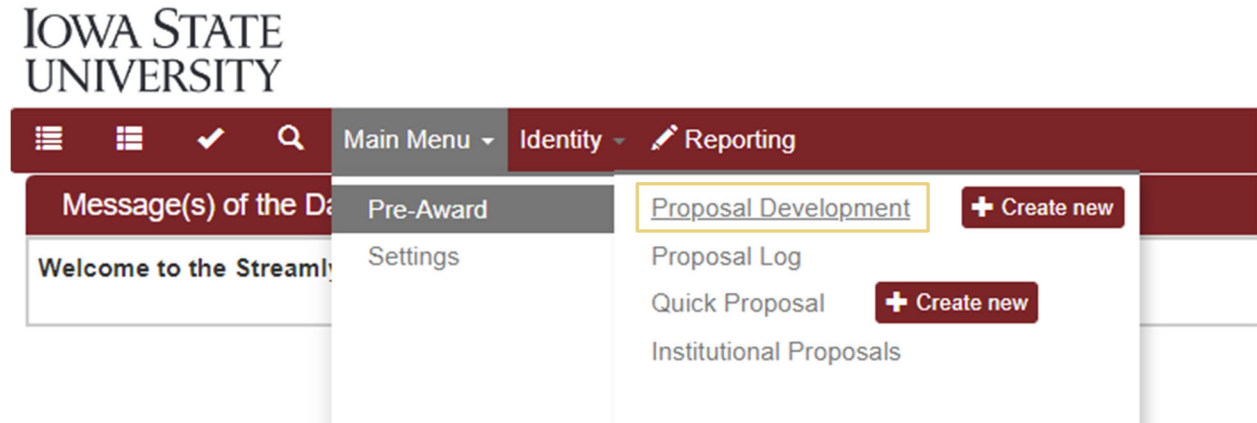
IOWA STATE UNIVERSITY

Main Menu Identity Reporting

Message(s) of the Da

Welcome to the Streamly

Pre-Award

Settings

Proposal Development

+ Create new

Proposal Log

Quick Proposal

+ Create new

Institutional Proposals